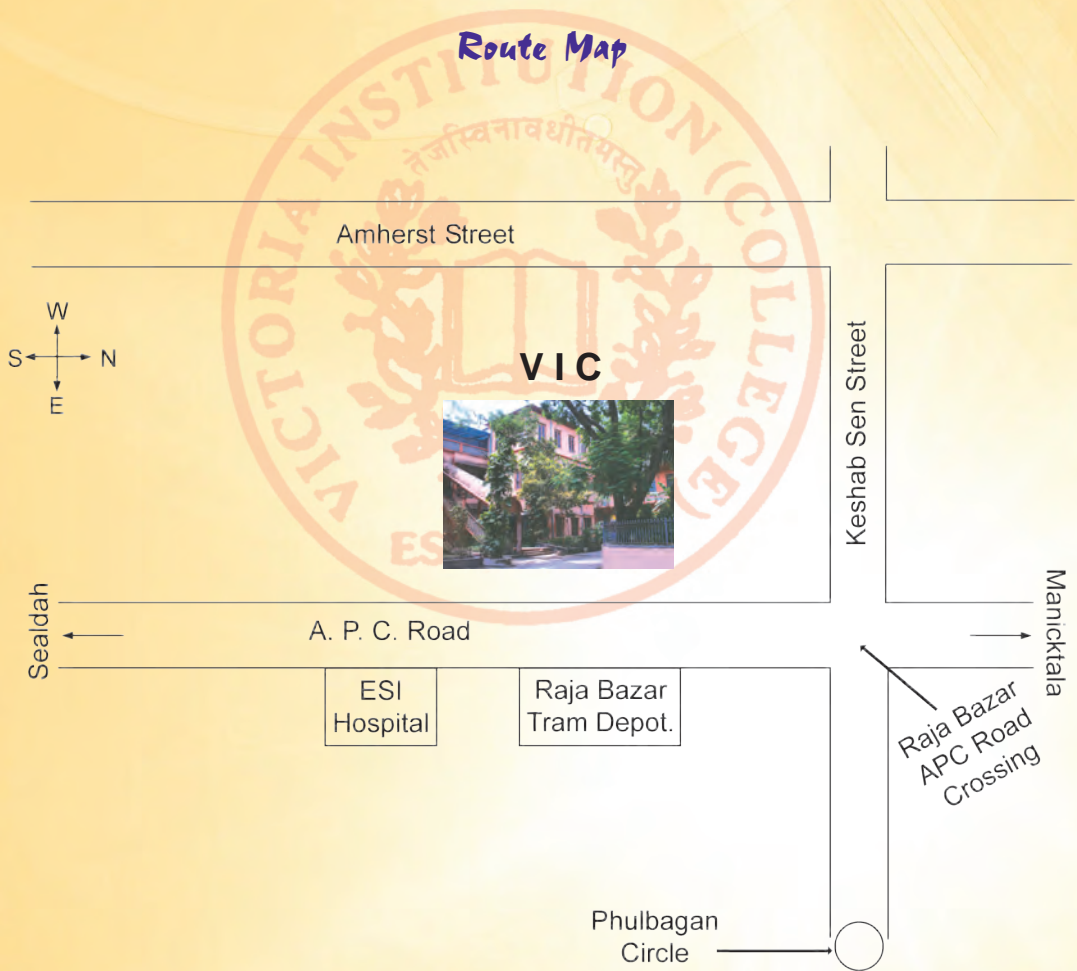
Route Map

VICTORIA INSTITUTION (COLLEGE)

तेजस्विनावधीतमस्तु

ES

Amherst Street

W
S N
E

VIC

Keshab Sen Street

Sealdah

A. P. C. Road

Manicktala

ESI Hospital

Raja Bazar Tram Depot.

Raja Bazar APC Road Crossing

Phulbagan Circle